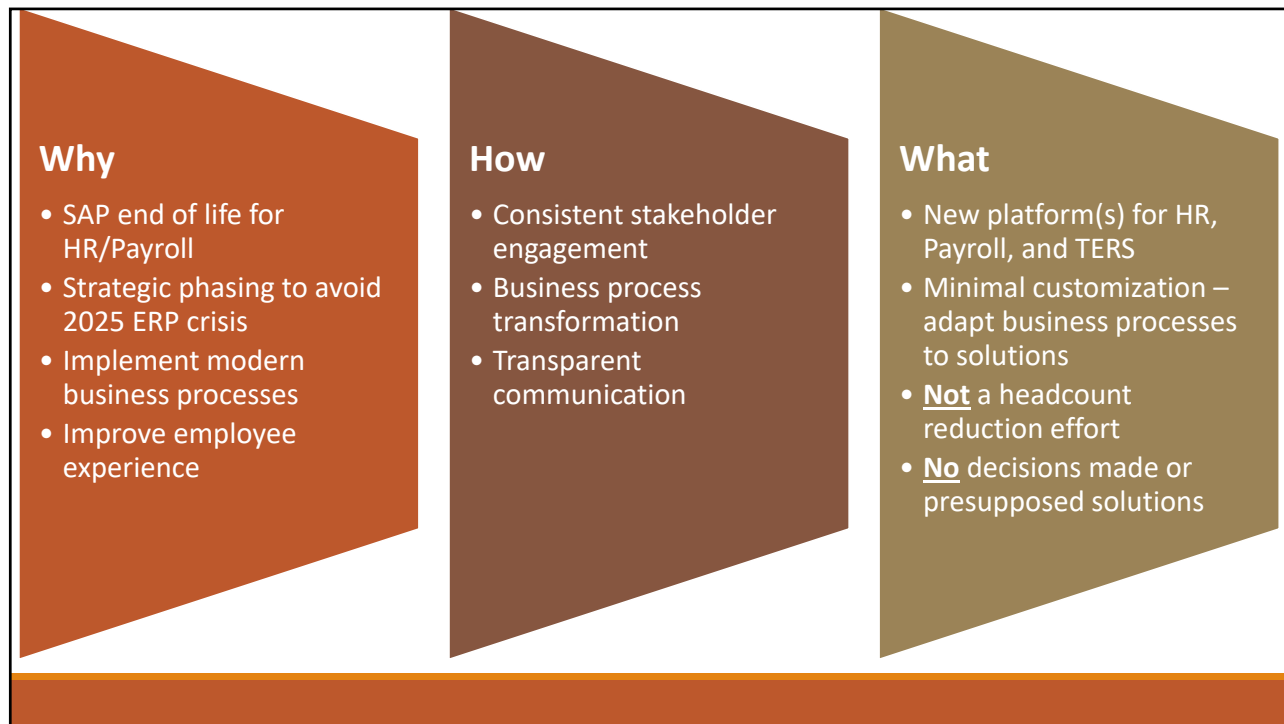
Why

• SAP end of life for HR/Payroll
• Strategic phasing to avoid 2025 ERP crisis
• Implement modern business processes
• Improve employee experience

How

• Consistent stakeholder engagement
• Business process transformation
• Transparent communication

What

• New platform(s) for HR, Payroll, and TERS
• Minimal customization – adapt business processes to solutions
• Not a headcount reduction effort
• No decisions made or presupposed solutions